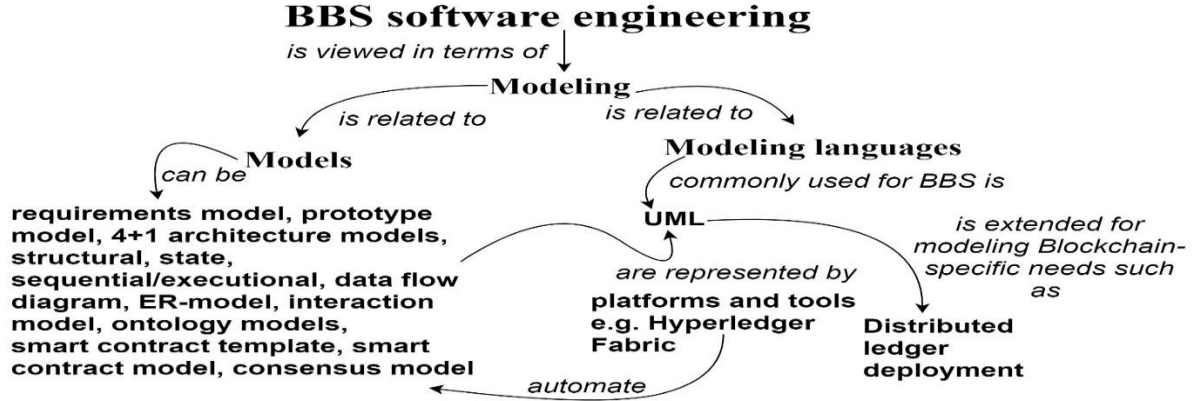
BBS software engineering

is viewed in terms of

Modeling

is related to

is related to

Models

can be

Modeling languages

commonly used for BBS is

requirements model, prototype model, 4+1 architecture models, structural, state, sequential/executional, data flow diagram, ER-model, interaction model, ontology models, smart contract template, smart contract model, consensus model

UML

is extended for modeling Blockchain-specific needs such as

are represented by

platforms and tools e.g. Hyperledger Fabric

Distributed ledger deployment

automate